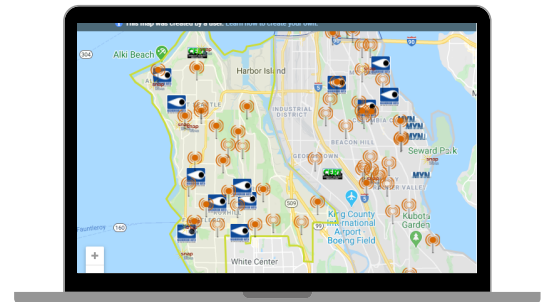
This map was created by a user. Learn how to create your own.

Alki Beach

Harbor Island

INDUSTRIAL DISTRICT

BEACON HILL

Seward Park

King County International Airport-Boeing Field

Kubota Garden

White Center

Fauntleroy

MVN

MVN

MVN

304

90

509

99

160

+